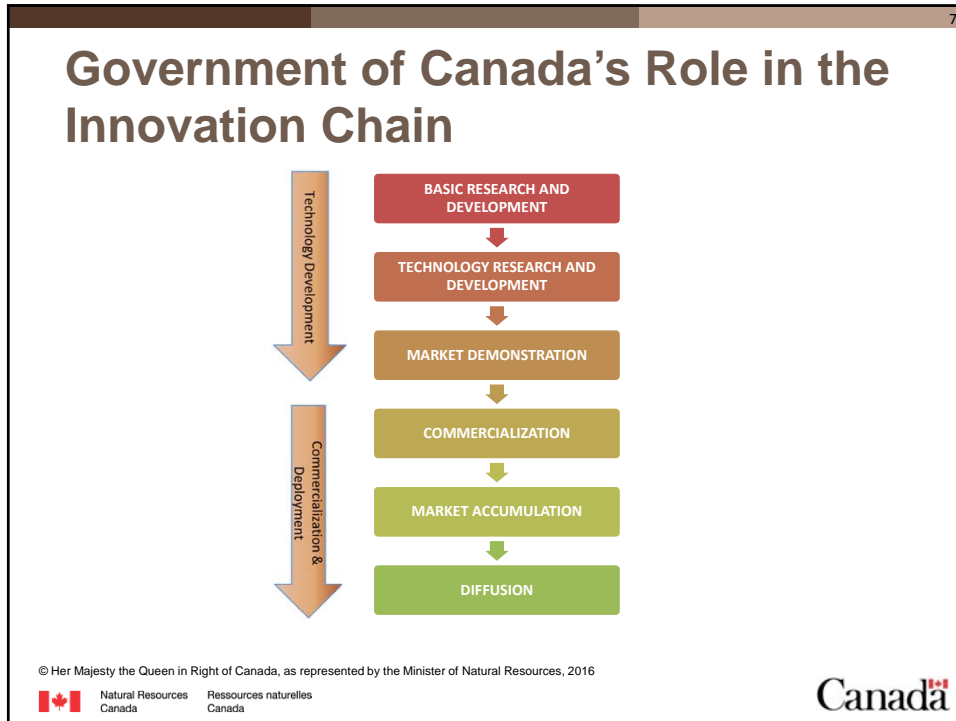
7

Government of Canada's Role in the Innovation Chain

Technology Development

Commercialization & Deployment

BASIC RESEARCH AND DEVELOPMENT

TECHNOLOGY RESEARCH AND DEVELOPMENT

MARKET DEMONSTRATION

COMMERCIALIZATION

MARKET ACCUMULATION

DIFFUSION

© Her Majesty the Queen in Right of Canada, as represented by the Minister of Natural Resources, 2016

Natural Resources Canada Ressources naturelles Canada

Canada